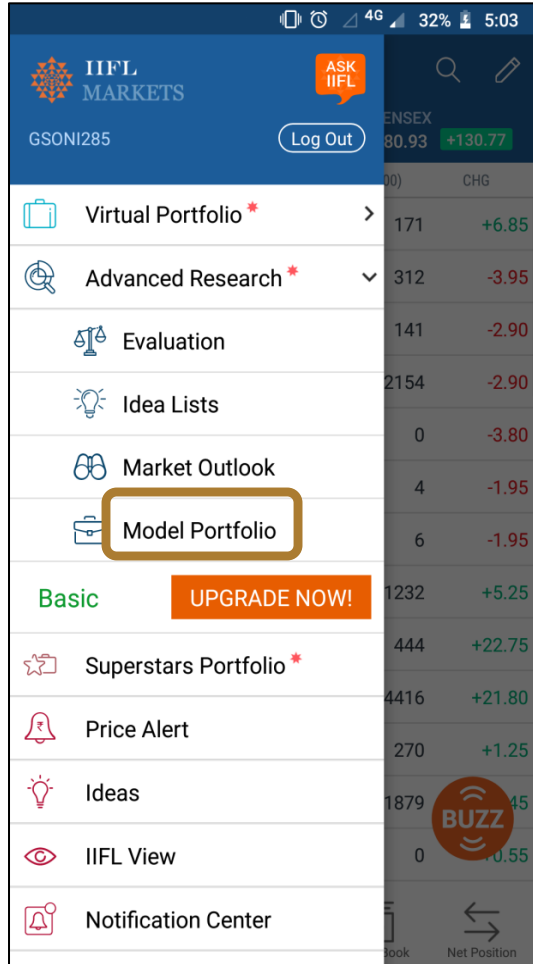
4G 32% 5:03

IIFL MARKETS

ASK IIFL

GSONI285

Log Out

ENSEX
80.93 +130.77

00) CHG

Virtual Portfolio *

Advanced Research *

Evaluation

Idea Lists

Market Outlook

Model Portfolio

Basic

UPGRADE NOW!

Superstars Portfolio *

Price Alert

Ideas

IIFL View

Notification Center

| | |
|---|---|
| 171 | +6.85 |
| 312 | -3.95 |
| 141 | -2.90 |
| 2154 | -2.90 |
| 0 | -3.80 |
| 4 | -1.95 |
| 6 | -1.95 |
| 1232 | +5.25 |
| 444 | +22.75 |
| 4416 | +21.80 |
| 270 | +1.25 |
| 1879 | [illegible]45 |
| 0 | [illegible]0.55 |

BUZZ

Book

Net Position